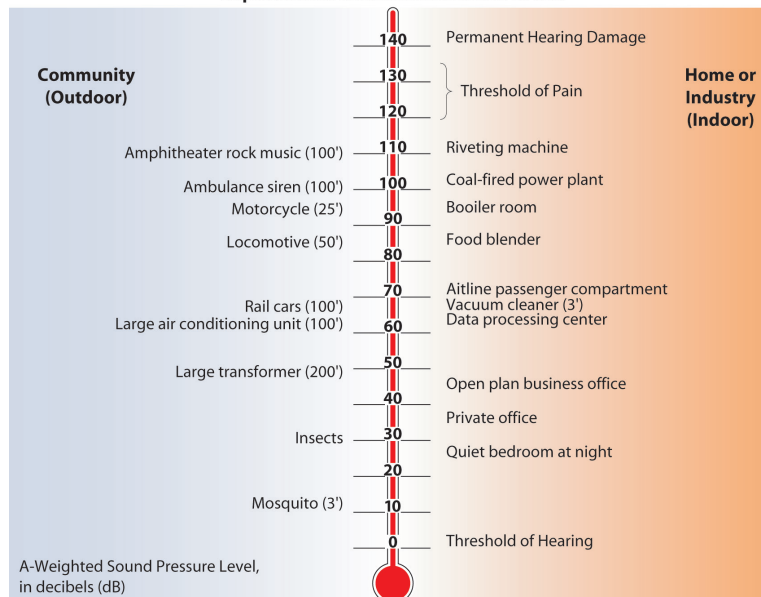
Community (Outdoor)

Home or Industry (Indoor)

140 Permanent Hearing Damage

130

Threshold of Pain

120

Amphitheater rock music (100') 110 Riveting machine

Ambulance siren (100') 100 Coal-fired power plant

Motorcycle (25') 90 Booiler room

Locomotive (50') Food blender

80

70 Aitline passenger compartment

Rail cars (100') Vacuum cleaner (3')

Large air conditioning unit (100') 60 Data processing center

50

Large transformer (200')

Open plan business office

40

Private office

Insects 30

Quiet bedroom at night

20

Mosquito (3') 10

0 Threshold of Hearing

A-Weighted Sound Pressure Level, in decibels (dB)